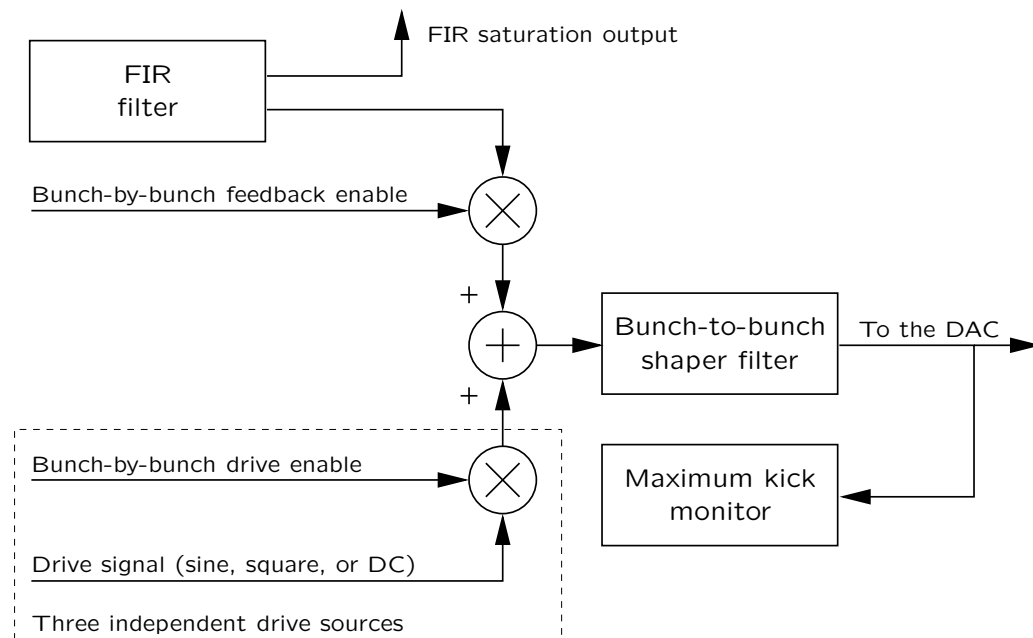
FIR saturation output

FIR filter

Bunch-by-bunch feedback enable

+

Bunch-to-bunch shaper filter

To the DAC

+

Bunch-by-bunch drive enable

Maximum kick monitor

Drive signal (sine, square, or DC)

Three independent drive sources